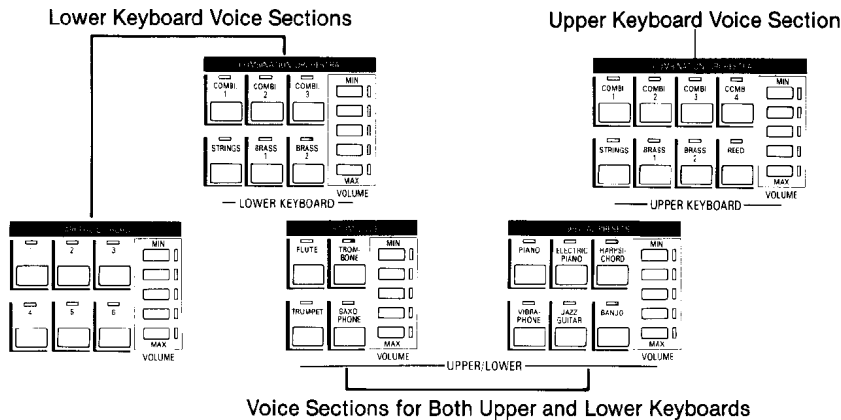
Lower Keyboard Voice Sections

Upper Keyboard Voice Section

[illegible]
COMBI 1
COMBI 2
COMBI 3
MIN
STRINGS
BRASS 1
BRASS 2
MAX
VOLUME
— LOWER KEYBOARD —

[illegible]
COMBI 1
COMBI 2
COMBI 3
COMBI 4
MIN
STRINGS
BRASS 1
BRASS 2
REED
MAX
VOLUME
— UPPER KEYBOARD —

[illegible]
1
2
3
MIN
4
5
6
MAX
VOLUME

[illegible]
FLUTE
TROM-BONE
MIN
TRUMPET
SAXO PHONE
MAX
VOLUME

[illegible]
PIANO
ELECTRIC PIANO
HARPSI-CHORD
MIN
VIBRA-PHONE
JAZZ GUITAR
BANJO
MAX
VOLUME

UPPER/LOWER

Voice Sections for Both Upper and Lower Keyboards